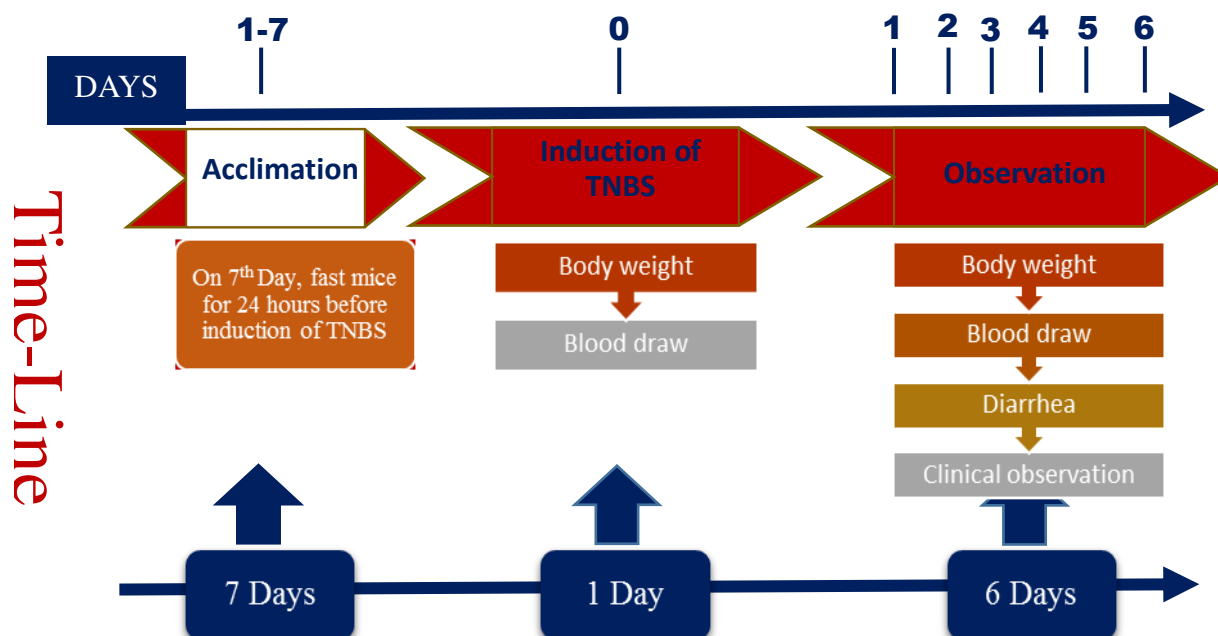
Time-Line

1-7

0

1 2 3 4 5 6

DAYS

Acclimation

Induction of TNBS

Observation

On 7$^{th}$ Day, fast mice for 24 hours before induction of TNBS

Body weight

Blood draw

Body weight

Blood draw

Diarrhea

Clinical observation

7 Days

1 Day

6 Days